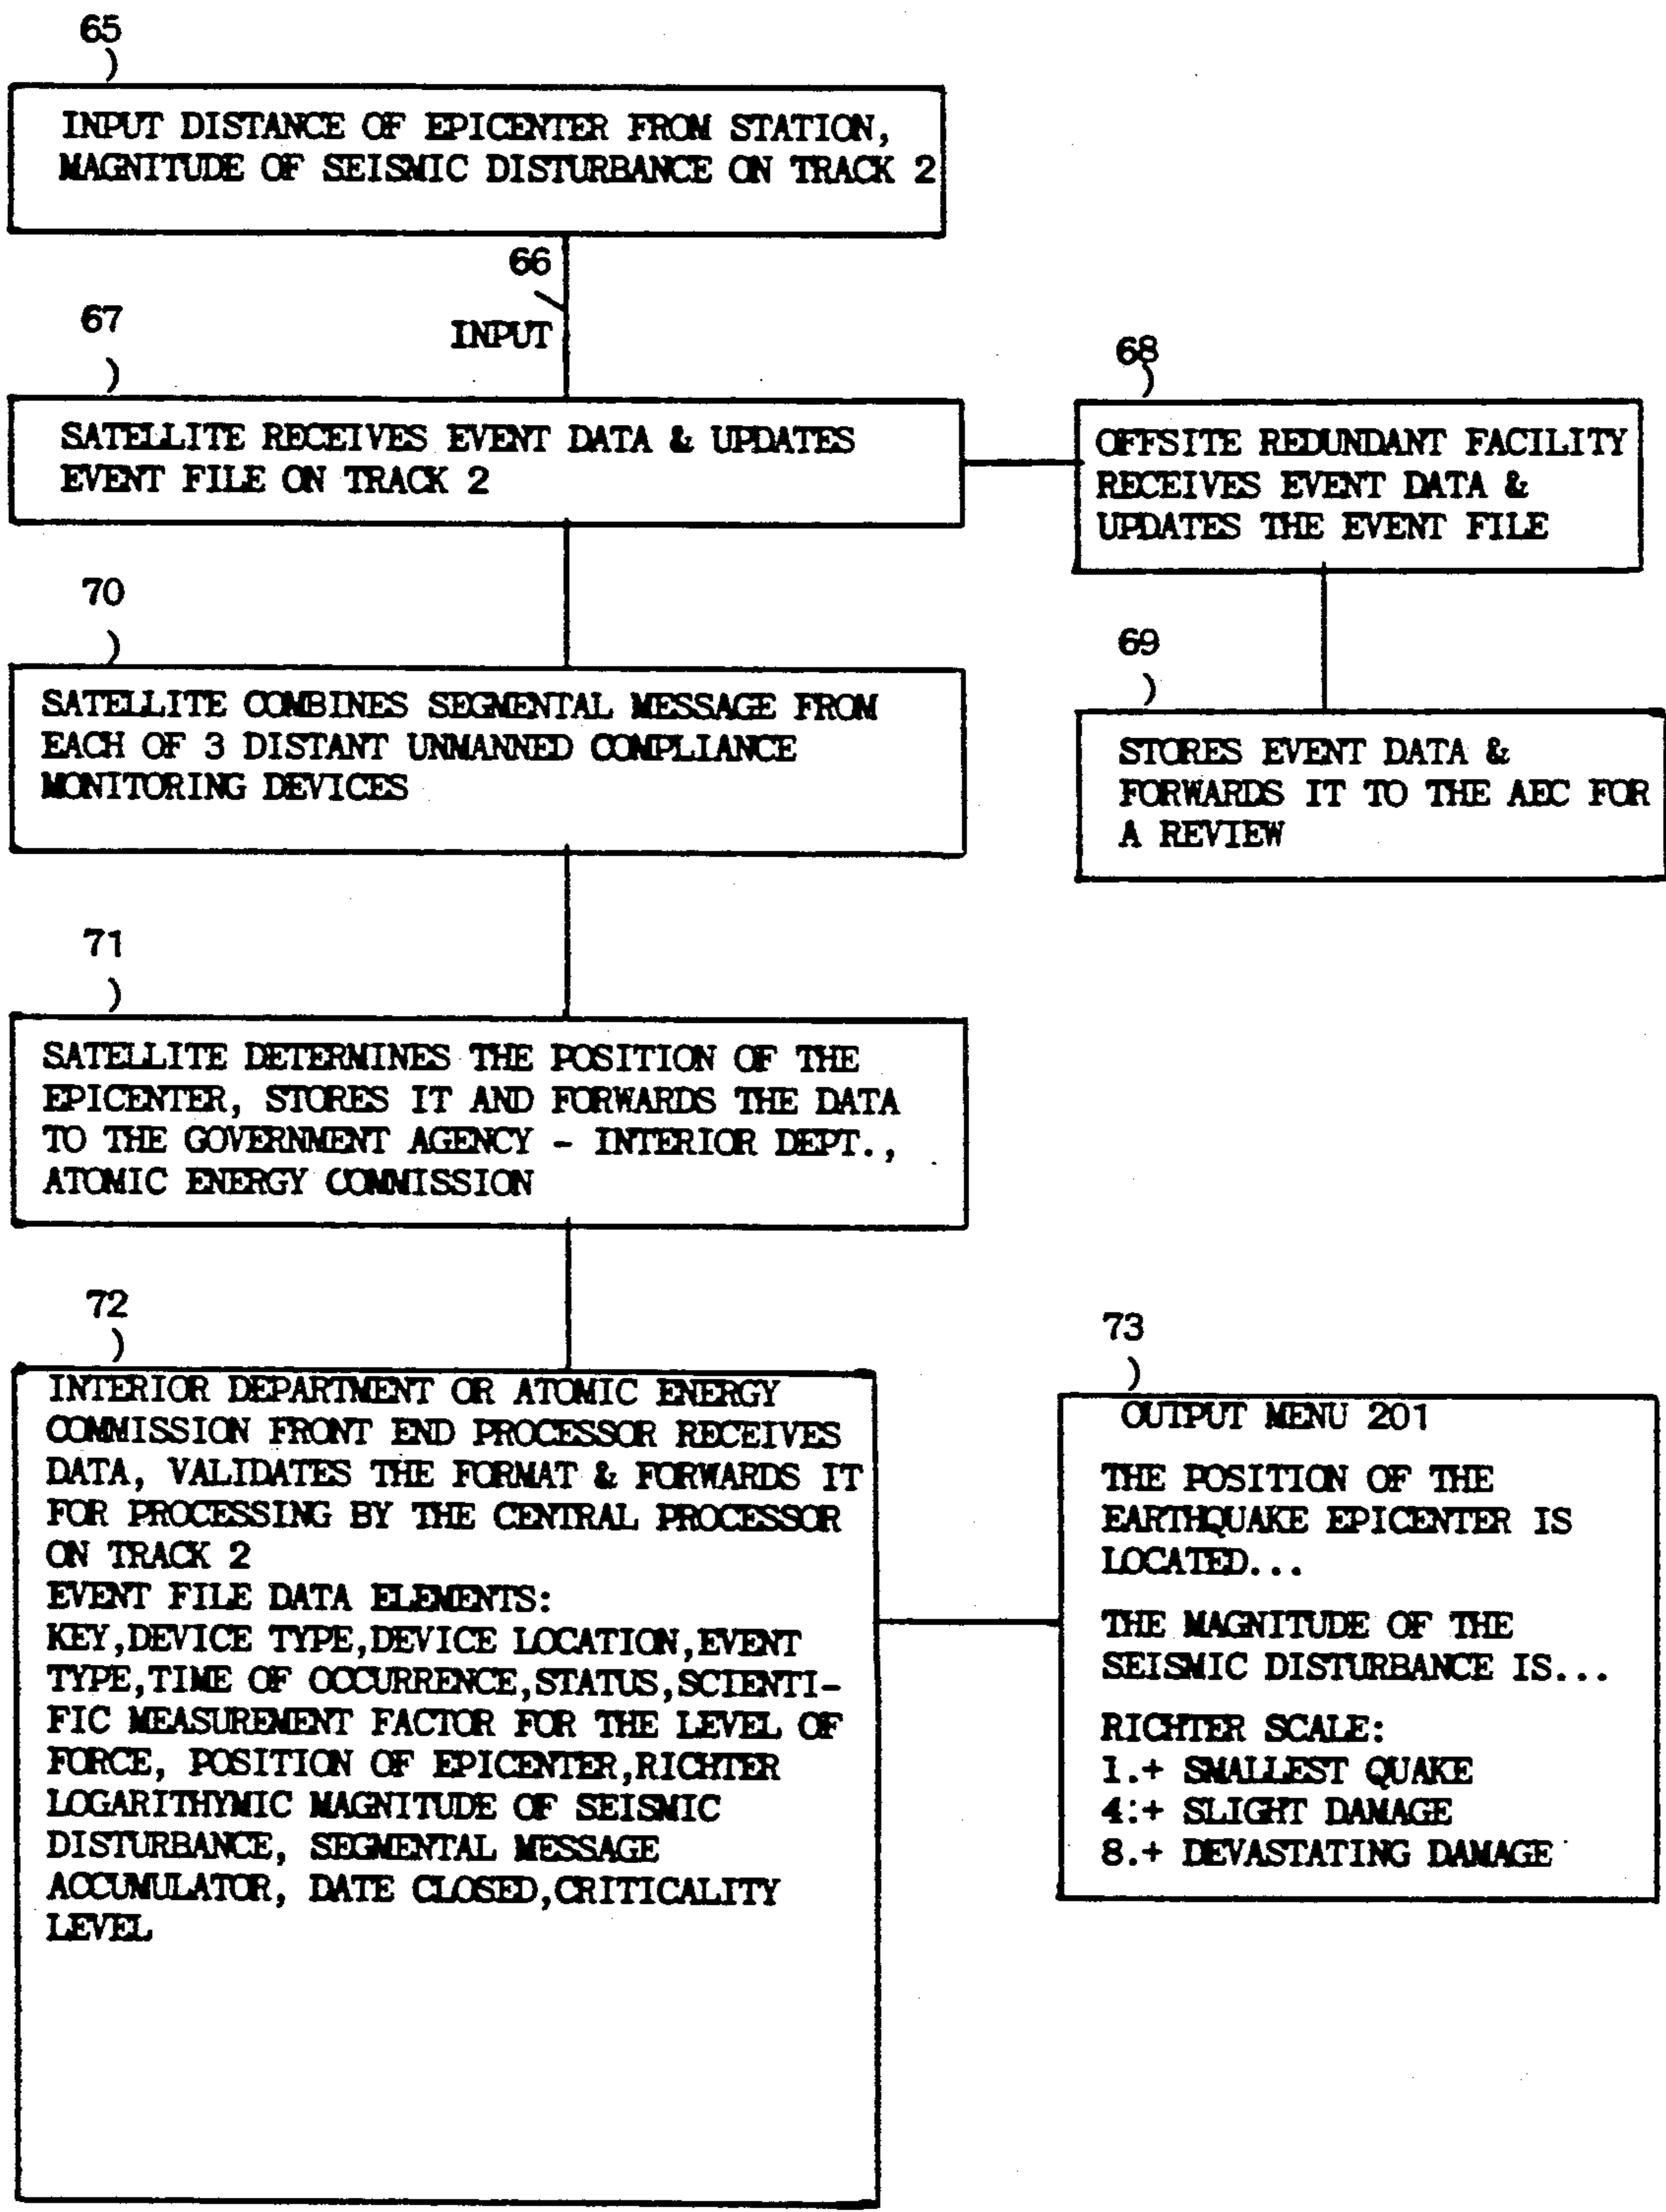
65

INPUT DISTANCE OF EPICENTER FROM STATION, MAGNITUDE OF SEISMIC DISTURBANCE ON TRACK 2

66

INPUT

67

SATELLITE RECEIVES EVENT DATA & UPDATES EVENT FILE ON TRACK 2

68

OFFSITE REDUNDANT FACILITY RECEIVES EVENT DATA & UPDATES THE EVENT FILE

70

SATELLITE COMBINES SEGMENTAL MESSAGE FROM EACH OF 3 DISTANT UNMANNED COMPLIANCE MONITORING DEVICES

69

STORES EVENT DATA & FORWARDS IT TO THE AEC FOR A REVIEW

71

SATELLITE DETERMINES THE POSITION OF THE EPICENTER, STORES IT AND FORWARDS THE DATA TO THE GOVERNMENT AGENCY - INTERIOR DEPT., ATOMIC ENERGY COMMISSION

72

INTERIOR DEPARTMENT OR ATOMIC ENERGY COMMISSION FRONT END PROCESSOR RECEIVES DATA, VALIDATES THE FORMAT & FORWARDS IT FOR PROCESSING BY THE CENTRAL PROCESSOR ON TRACK 2
EVENT FILE DATA ELEMENTS:
KEY,DEVICE TYPE,DEVICE LOCATION,EVENT TYPE,TIME OF OCCURRENCE,STATUS,SCIENTIFIC MEASUREMENT FACTOR FOR THE LEVEL OF FORCE, POSITION OF EPICENTER,RICHTER LOGARITHYMIC MAGNITUDE OF SEISMIC DISTURBANCE, SEGMENTAL MESSAGE ACCUMULATOR, DATE CLOSED,CRITICALITY LEVEL

73

OUTPUT MENU 201

THE POSITION OF THE EARTHQUAKE EPICENTER IS LOCATED...

THE MAGNITUDE OF THE SEISMIC DISTURBANCE IS...

RICHTER SCALE:
1.+ SMALLEST QUAKE
4:+ SLIGHT DAMAGE
8.+ DEVASTATING DAMAGE